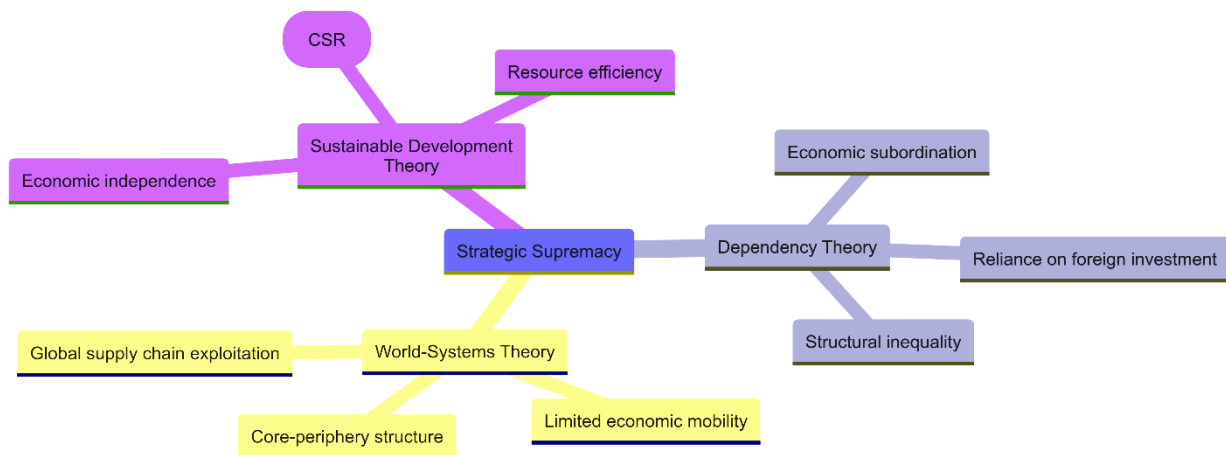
CSR

Resource efficiency

Sustainable Development Theory

Economic independence

Economic subordination

Strategic Supremacy

Dependency Theory

Reliance on foreign investment

Structural inequality

Global supply chain exploitation

World-Systems Theory

Limited economic mobility

Core-periphery structure